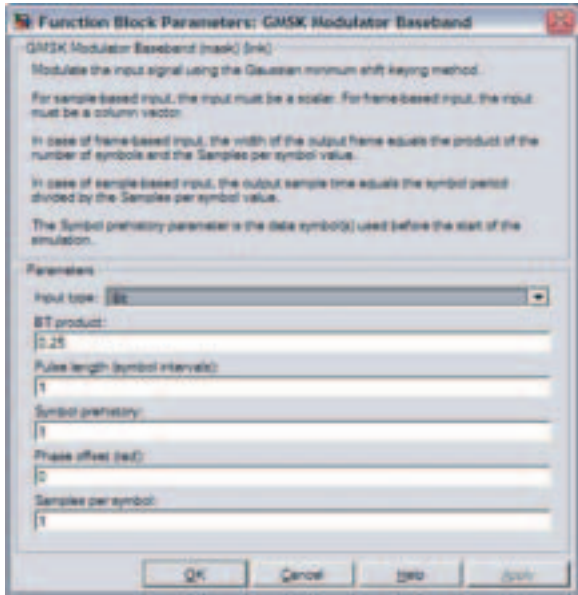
Function Block Parameters: GMSK Modulator Baseband

GMSK Modulator Baseband (mask) (link)

Modulate the input signal using the Gaussian minimum shift keying method.

For sample-based input, the input must be a scalar. For frame-based input, the input must be a column vector.

In case of frame-based input, the width of the output frame equals the product of the number of symbols and the Samples per symbol value.

In case of sample-based input, the output sample time equals the symbol period divided by the Samples per symbol value.

The Symbol prehistory parameter is the data symbol(s) used before the start of the simulation.

Parameters

Input type: Bit

BT product:
0.25

Pulse length (symbol intervals):
1

Symbol prehistory:
1

Phase offset (rad):
0

Samples per symbol:
1

OK Cancel Help Apply